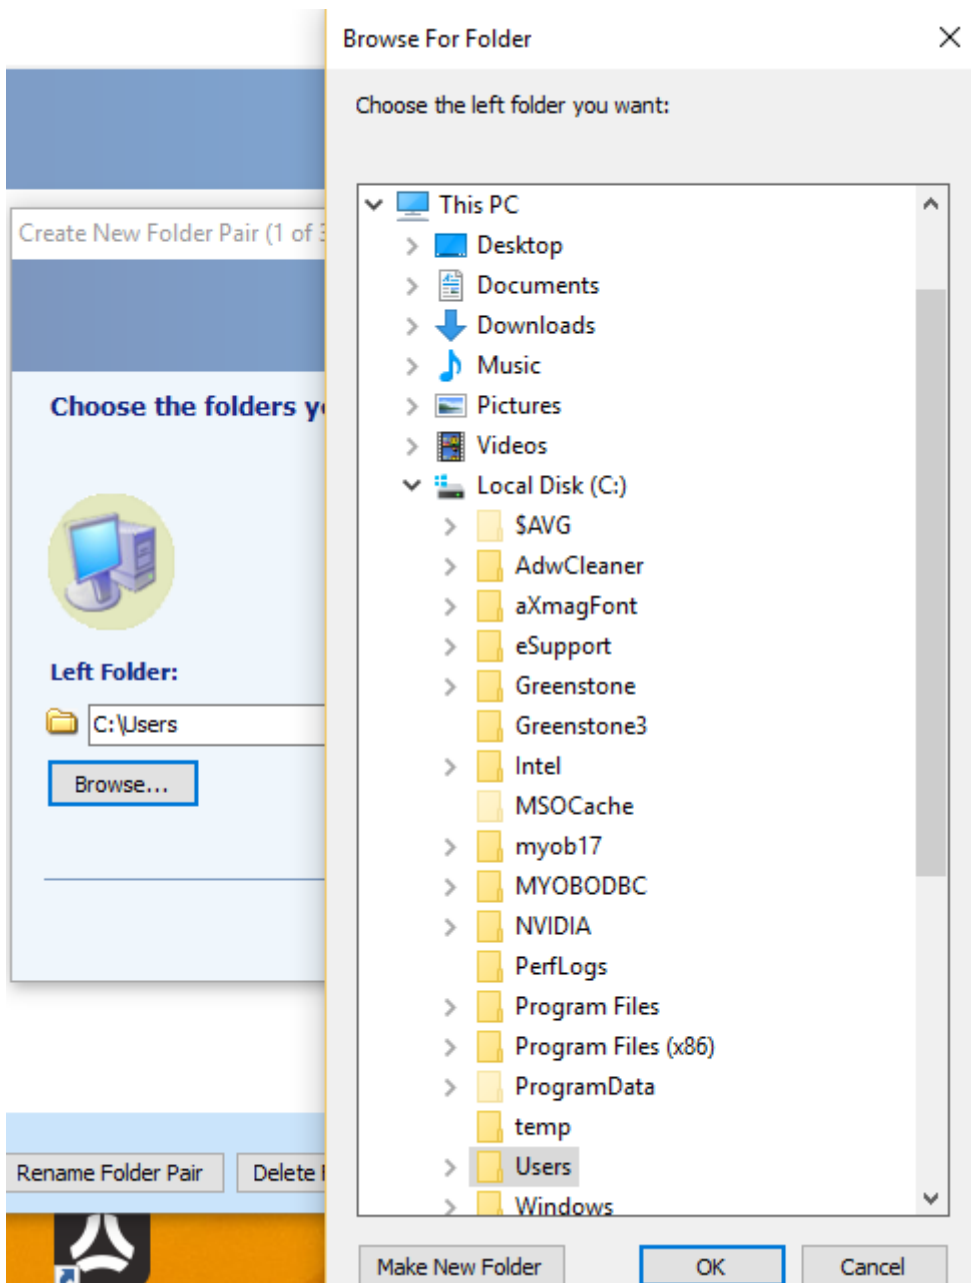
Create New Folder Pair (1 of 3

Choose the folders y

Left Folder:

C:\Users

Browse...

Rename Folder Pair

Delete

Browse For Folder

Choose the left folder you want:

This PC
Desktop
Documents
Downloads
Music
Pictures
Videos
Local Disk (C:)
$AVG
AdwCleaner
aXmagFont
eSupport
Greenstone
Greenstone3
Intel
MSOCache
myob17
MYOBODBC
NVIDIA
PerfLogs
Program Files
Program Files (x86)
ProgramData
temp
Users
Windows

Make New Folder

OK

Cancel